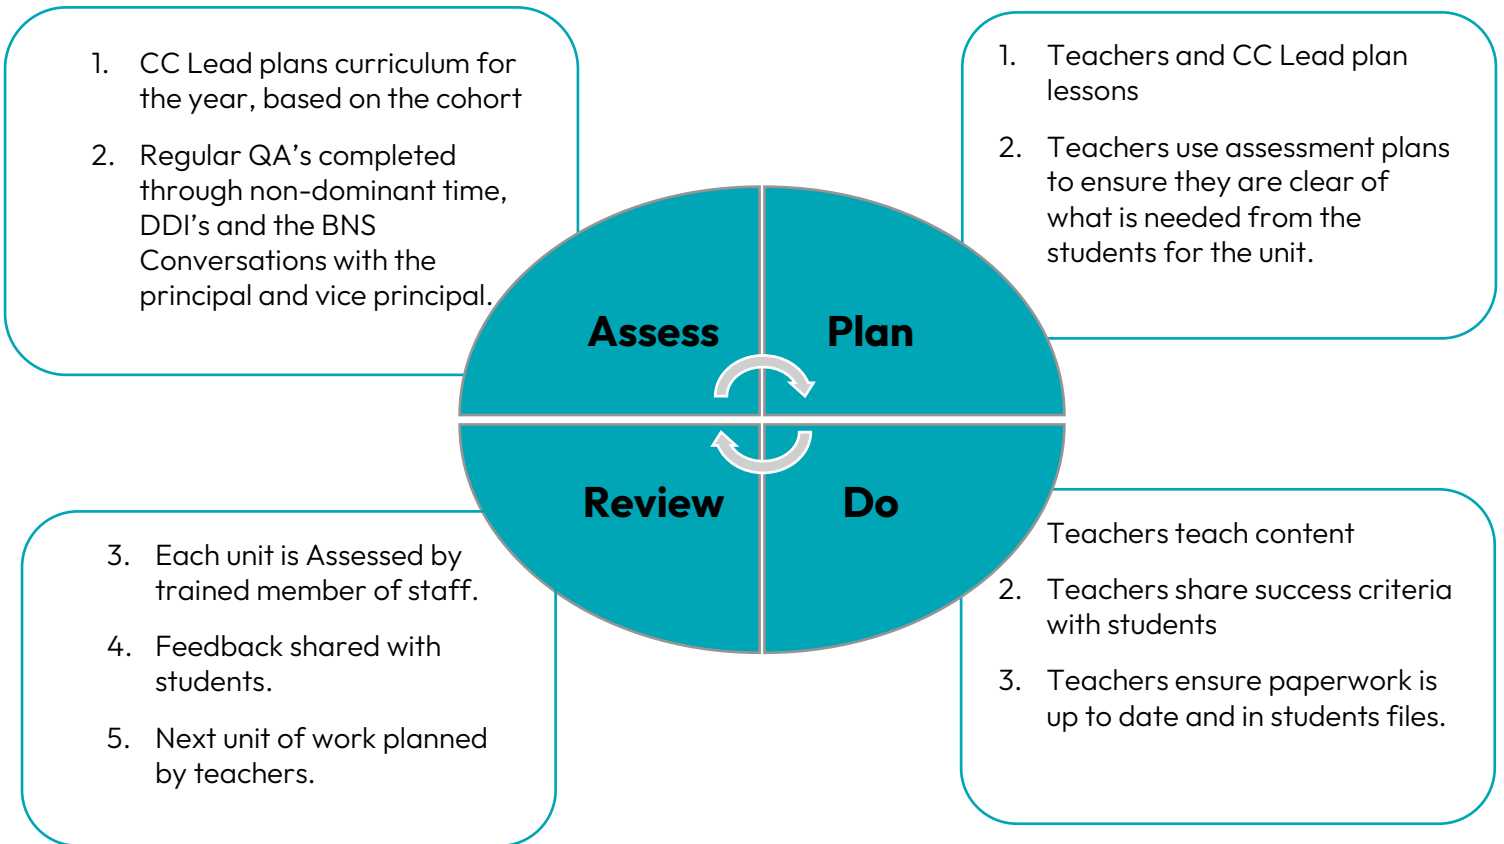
1. CC Lead plans curriculum for the year, based on the cohort

2. Regular QA's completed through non-dominant time, DDI's and the BNS Conversations with the principal and vice principal.

1. Teachers and CC Lead plan lessons

2. Teachers use assessment plans to ensure they are clear of what is needed from the students for the unit.

Assess

Plan

Review

Do

3. Each unit is Assessed by trained member of staff.

4. Feedback shared with students.

5. Next unit of work planned by teachers.

Teachers teach content

2. Teachers share success criteria with students

3. Teachers ensure paperwork is up to date and in students files.